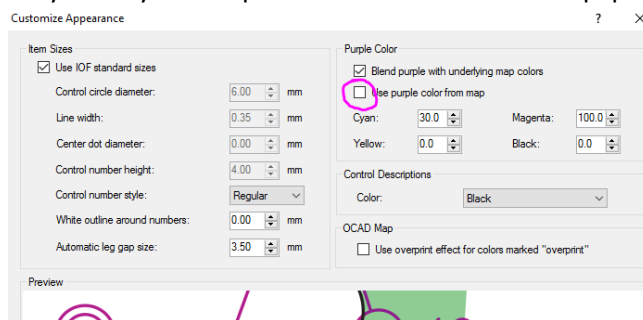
Customize Appearance

?

Item Sizes

Use IOF standard sizes

Control circle diameter: 6.00 mm

Line width: 0.35 mm

Center dot diameter: 1.00 mm

Control number height: 4.00 mm

Control number style: Regular

White outline around numbers: 0.00 mm

Automatic leg gap size: 3.50 mm

Purple Color

Blend purple with underlying map colors

Use purple color from map

Cyan: 30.0

Magenta: 100.0

Yellow: 0.0

Black: 0.0

Control Descriptions

Color: Black

OCAD Map

Use overprint effect for colors marked "overprint"

Preview